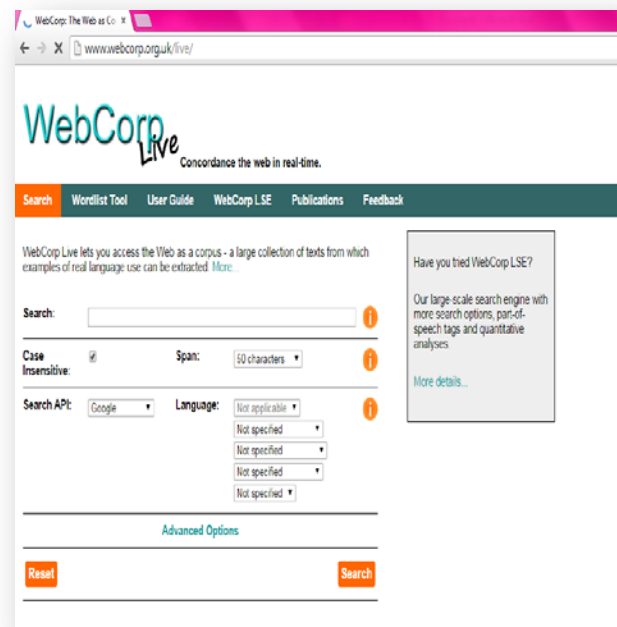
WebCorp: The Web as Co ×

www.webcorp.org.uk/live/

WebCorp Live

Concordance the web in real-time.

Search | Wordlist Tool | User Guide | WebCorp LSE | Publications | Feedback

WebCorp Live lets you access the Web as a corpus - a large collection of texts from which examples of real language use can be extracted. More...

Search:

Case Insensitive: ✓

Span: 50 characters ▾

Search API: Google ▾

Language: Not applicable ▾
Not specified ▾
Not specified ▾
Not specified ▾
Not specified ▾

Advanced Options

Reset

Search

Have you tried WebCorp LSE?

Our large-scale search engine with more search options, part-of-speech tags and quantitative analyses.

More details...